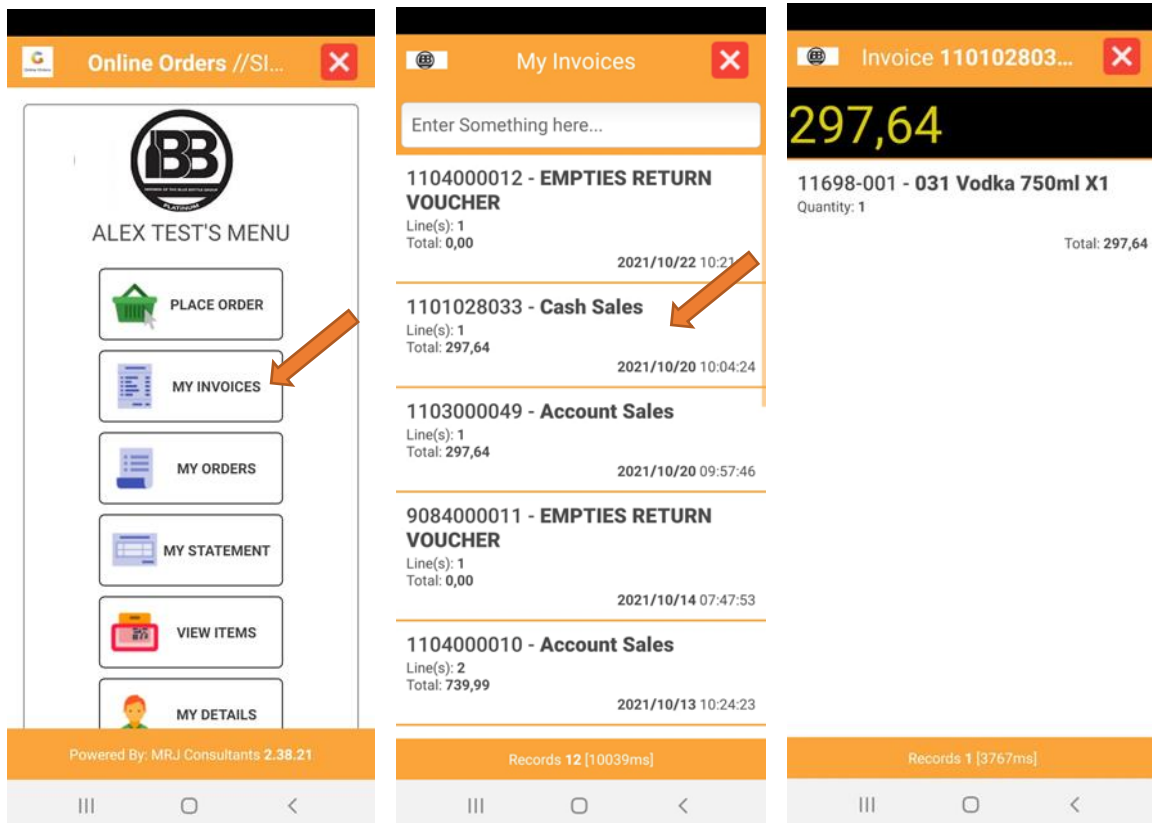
Online Orders //SI...

BB

PLATINUM

ALEX TEST'S MENU

PLACE ORDER

MY INVOICES

MY ORDERS

MY STATEMENT

VIEW ITEMS

MY DETAILS

Powered By: MRJ Consultants 2.38.21

My Invoices

Enter Something here...

1104000012 - EMPTIES RETURN VOUCHER
Line(s): 1
Total: 0,00
2021/10/22 10:21

1101028033 - Cash Sales
Line(s): 1
Total: 297,64
2021/10/20 10:04:24

1103000049 - Account Sales
Line(s): 1
Total: 297,64
2021/10/20 09:57:46

9084000011 - EMPTIES RETURN VOUCHER
Line(s): 1
Total: 0,00
2021/10/14 07:47:53

1104000010 - Account Sales
Line(s): 2
Total: 739,99
2021/10/13 10:24:23

Records 12 [10039ms]

Invoice 110102803...

297,64

11698-001 - 031 Vodka 750ml X1
Quantity: 1

Total: 297,64

Records 1 [3767ms]